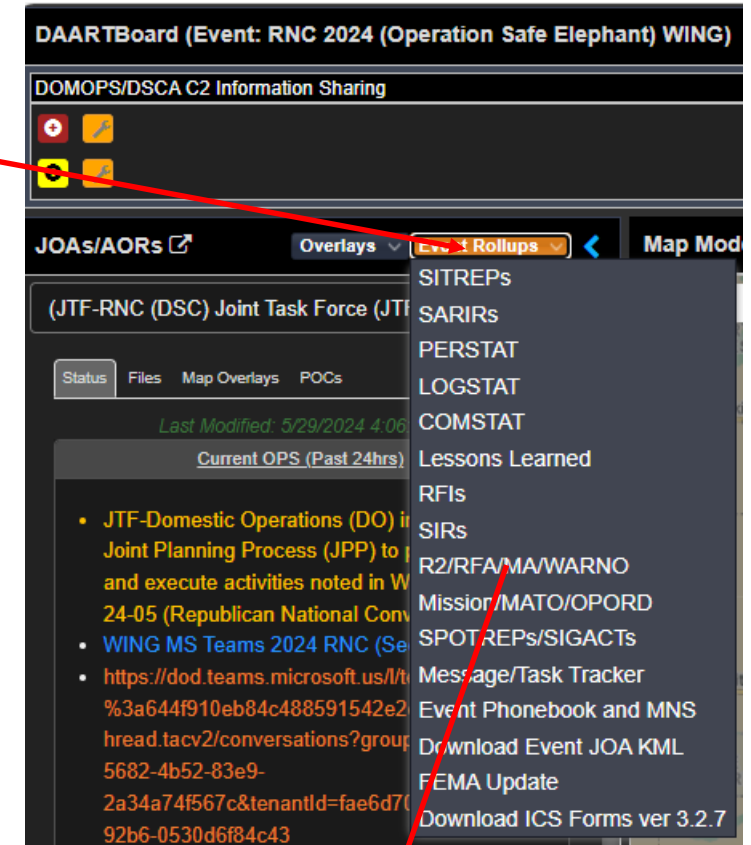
DAARTBoard (Event: RNC 2024 (Operation Safe Elephant) WING)

DOMOPS/DSCA C2 Information Sharing

JOAs/AORs

Overlays

Event Rollups

Map Mode

(JTF-RNC (DSC) Joint Task Force (JTF

Status Files Map Overlays POCs

Last Modified: 5/29/2024 4:06

Current OPS (Past 24hrs)

- JTF-Domestic Operations (DO) i Joint Planning Process (JPP) to and execute activities noted in W 24-05 (Republican National Conv
- WING MS Teams 2024 RNC (Se
- https://dod.teams.microsoft.us/l/t %3a644f910eb84c488591542e2 hread.tacv2/conversations?group 5682-4b52-83e9- 2a34a74f567c&tenantId=fae6d7 92b6-0530d6f84c43

SITREPs
SARIRs
PERSTAT
LOGSTAT
COMSTAT
Lessons Learned
RFIs
SIRs
R2/RFA/MA/WARNO
Mission/MATO/OPORD
SPOTREPs/SIGACTs
Message/Task Tracker
Event Phonebook and MNS
Download Event JOA KML
FEMA Update
Download ICS Forms ver 3.2.7